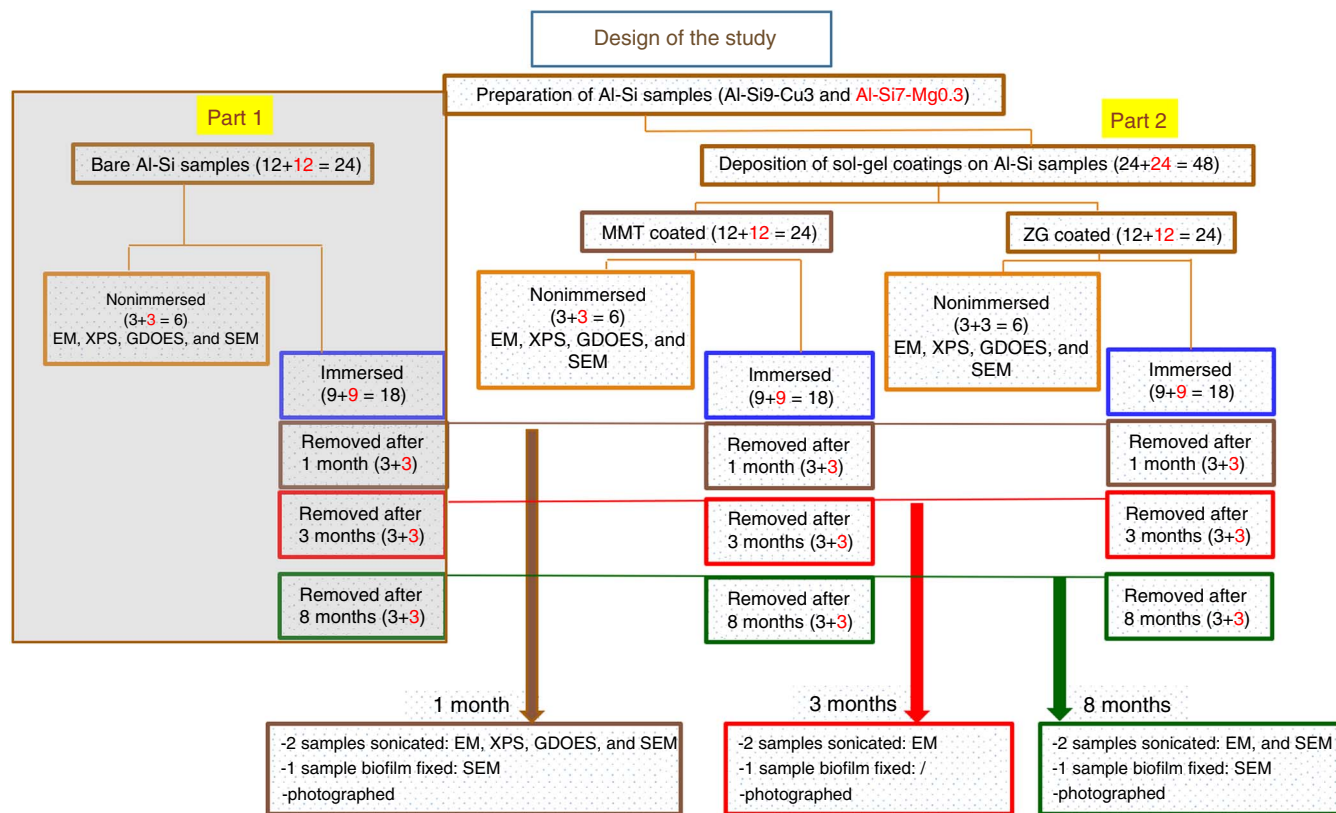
Design of the study

Preparation of Al-Si samples (Al-Si9-Cu3 and Al-Si7-Mg0.3)

Part 1

Bare Al-Si samples (12+12 = 24)

Nonimmersed (3+3 = 6) EM, XPS, GDOES, and SEM

Immersed (9+9 = 18)

Removed after 1 month (3+3)

Removed after 3 months (3+3)

Removed after 8 months (3+3)

Part 2

Deposition of sol-gel coatings on Al-Si samples (24+24 = 48)

MMT coated (12+12 = 24)

Nonimmersed (3+3 = 6) EM, XPS, GDOES, and SEM

Immersed (9+9 = 18)

Removed after 1 month (3+3)

Removed after 3 months (3+3)

Removed after 8 months (3+3)

ZG coated (12+12 = 24)

Nonimmersed (3+3 = 6) EM, XPS, GDOES, and SEM

Immersed (9+9 = 18)

Removed after 1 month (3+3)

Removed after 3 months (3+3)

Removed after 8 months (3+3)

1 month

-2 samples sonicated: EM, XPS, GDOES, and SEM
-1 sample biofilm fixed: SEM
-photographed

3 months

-2 samples sonicated: EM
-1 sample biofilm fixed: /
-photographed

8 months

-2 samples sonicated: EM, and SEM
-1 sample biofilm fixed: SEM
-photographed